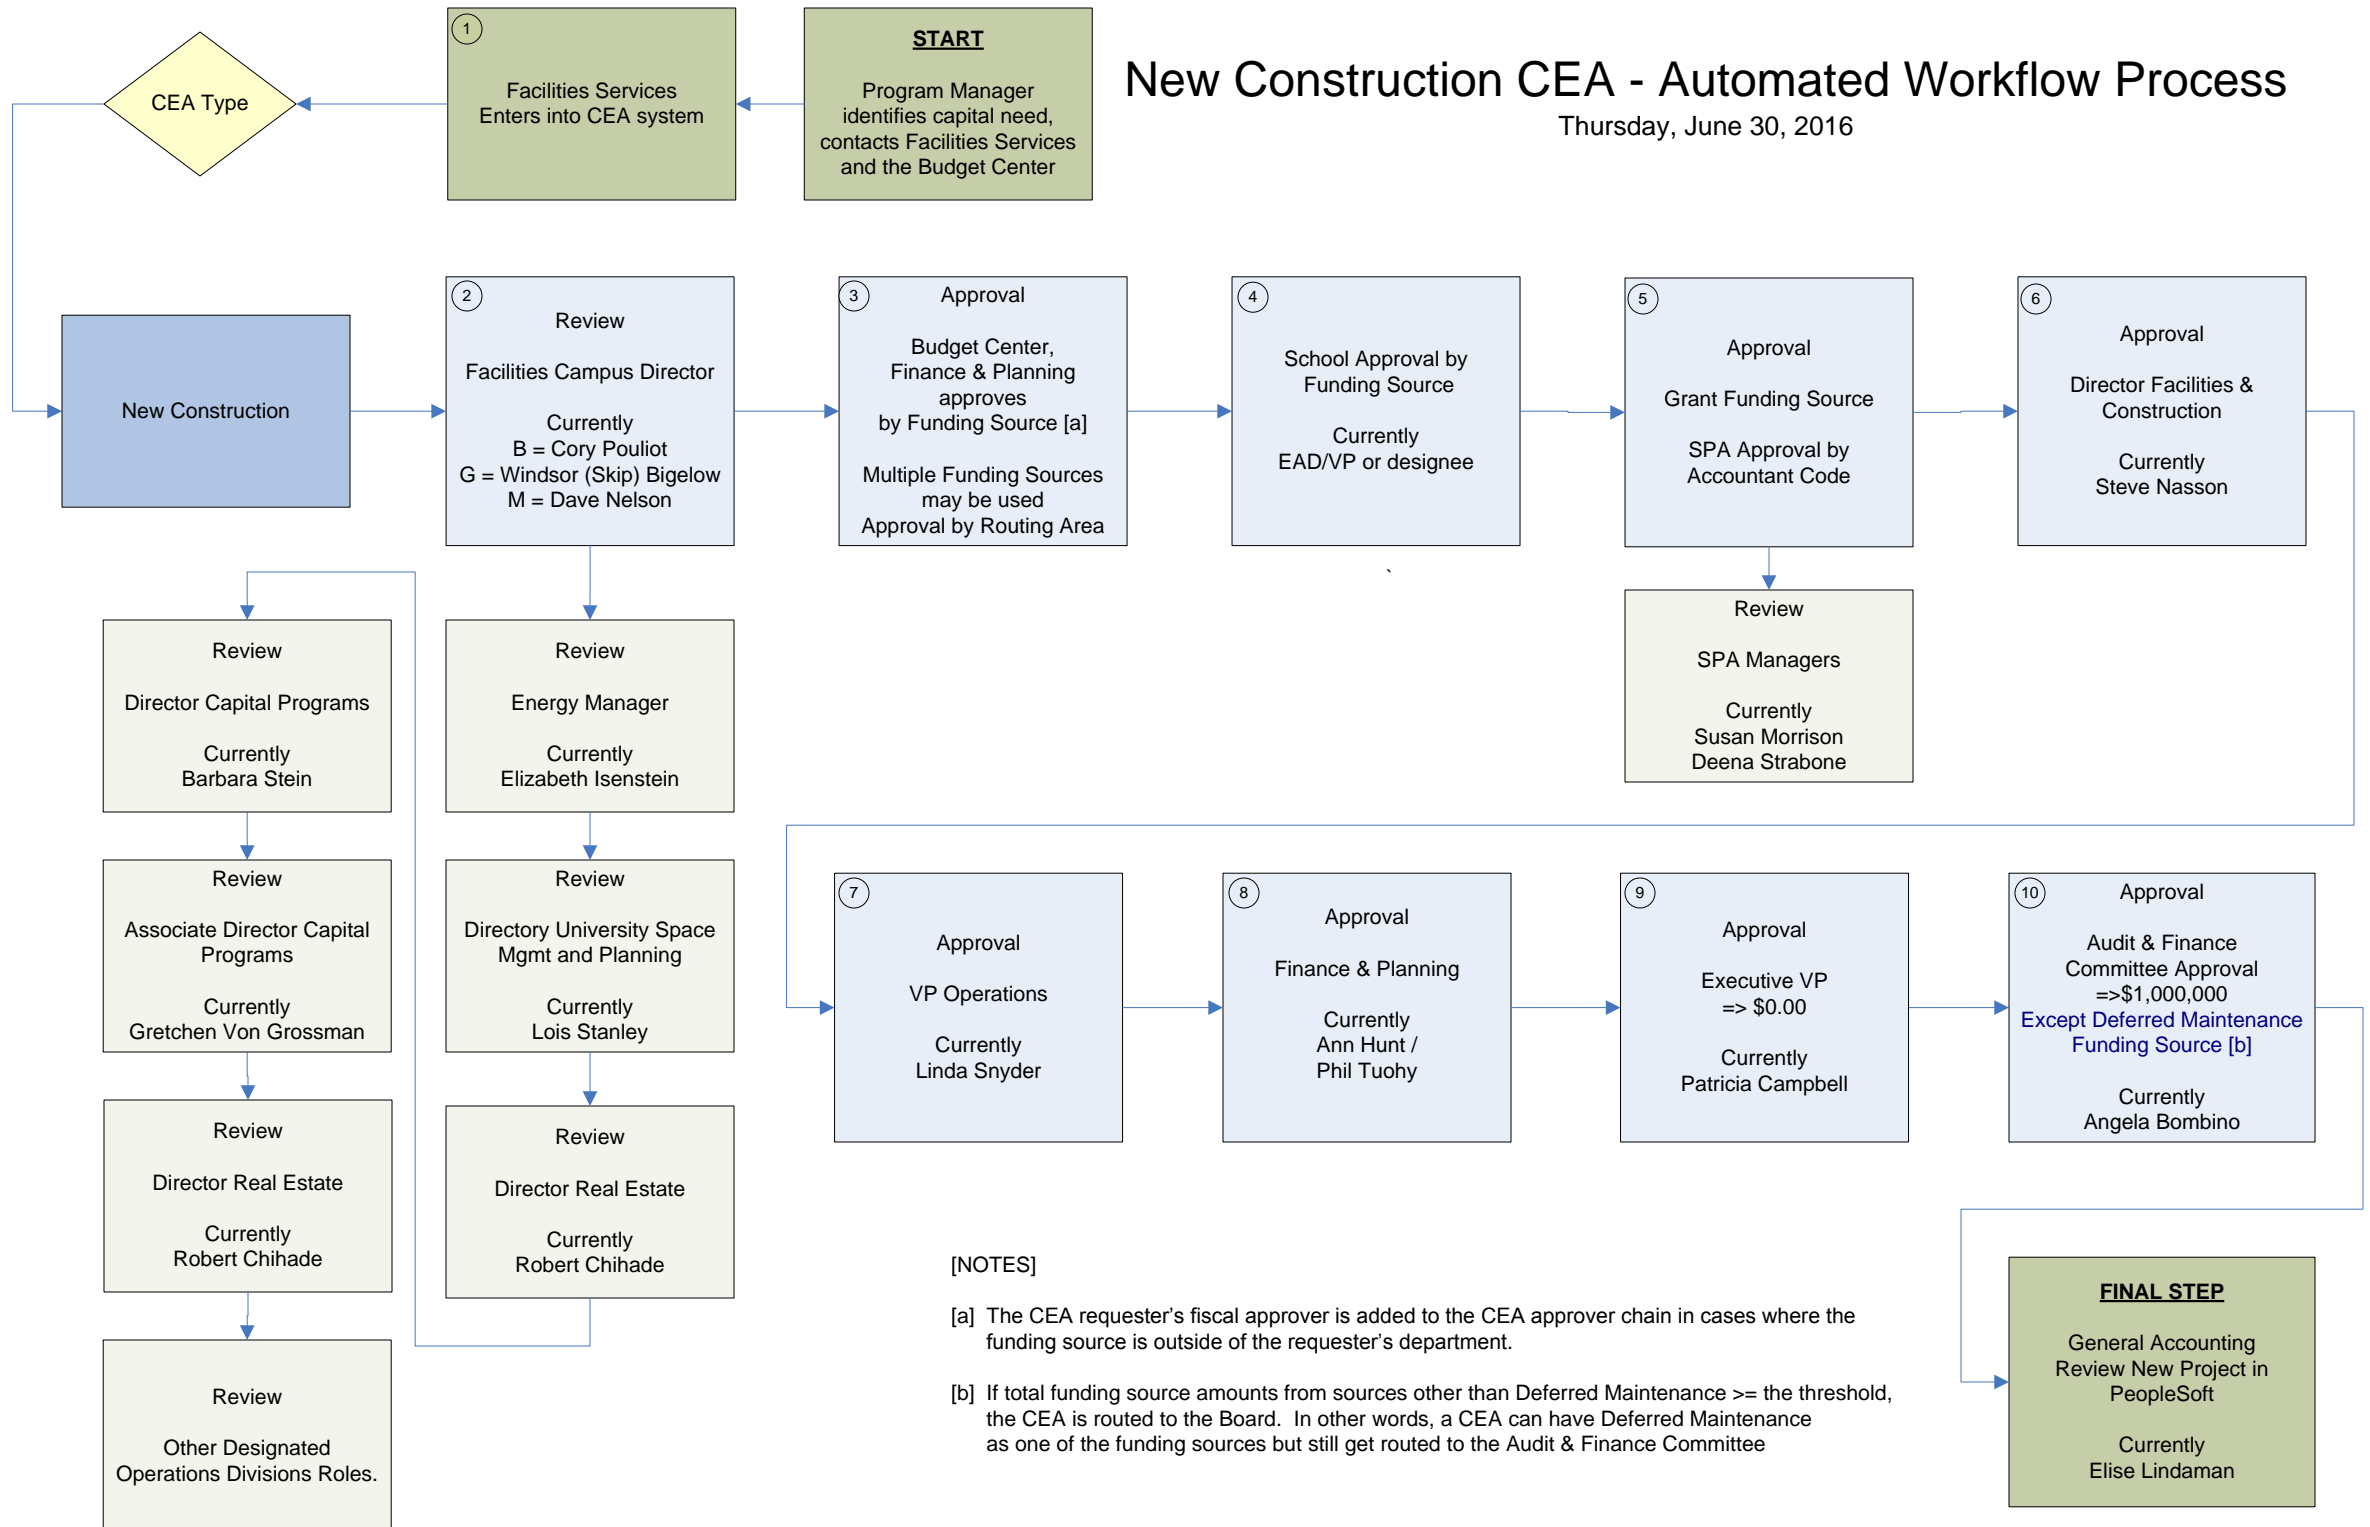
New Construction CEA - Automated Workflow Process
Thursday, June 30, 2016

START

Program Manager identifies capital need, contacts Facilities Services and the Budget Center

1
Facilities Services Enters into CEA system

CEA Type

New Construction

2
Review

Facilities Campus Director

Currently
B = Cory Pouliot
G = Windsor (Skip) Bigelow
M = Dave Nelson

3
Approval

Budget Center, Finance & Planning approves by Funding Source [a]

Multiple Funding Sources may be used
Approval by Routing Area

4
School Approval by Funding Source

Currently
EAD/VP or designee

5
Approval

Grant Funding Source

SPA Approval by Accountant Code

6
Approval

Director Facilities & Construction

Currently
Steve Nasson

Review

SPA Managers

Currently
Susan Morrison
Deena Strabone

Review

Director Capital Programs

Currently
Barbara Stein

Review

Energy Manager

Currently
Elizabeth Isenstein

Review

Associate Director Capital Programs

Currently
Gretchen Von Grossman

Review

Directory University Space Mgmt and Planning

Currently
Lois Stanley

Review

Director Real Estate

Currently
Robert Chihade

Review

Director Real Estate

Currently
Robert Chihade

Review

Other Designated Operations Divisions Roles.

7
Approval

VP Operations

Currently
Linda Snyder

8
Approval

Finance & Planning

Currently
Ann Hunt /
Phil Tuohy

9
Approval

Executive VP
=> $0.00

Currently
Patricia Campbell

10
Approval

Audit & Finance Committee Approval
=>$1,000,000
Except Deferred Maintenance Funding Source [b]

Currently
Angela Bombino

[NOTES]

[a] The CEA requester’s fiscal approver is added to the CEA approver chain in cases where the funding source is outside of the requester’s department.

[b] If total funding source amounts from sources other than Deferred Maintenance >= the threshold, the CEA is routed to the Board. In other words, a CEA can have Deferred Maintenance as one of the funding sources but still get routed to the Audit & Finance Committee

FINAL STEP

General Accounting Review New Project in PeopleSoft

Currently
Elise Lindaman